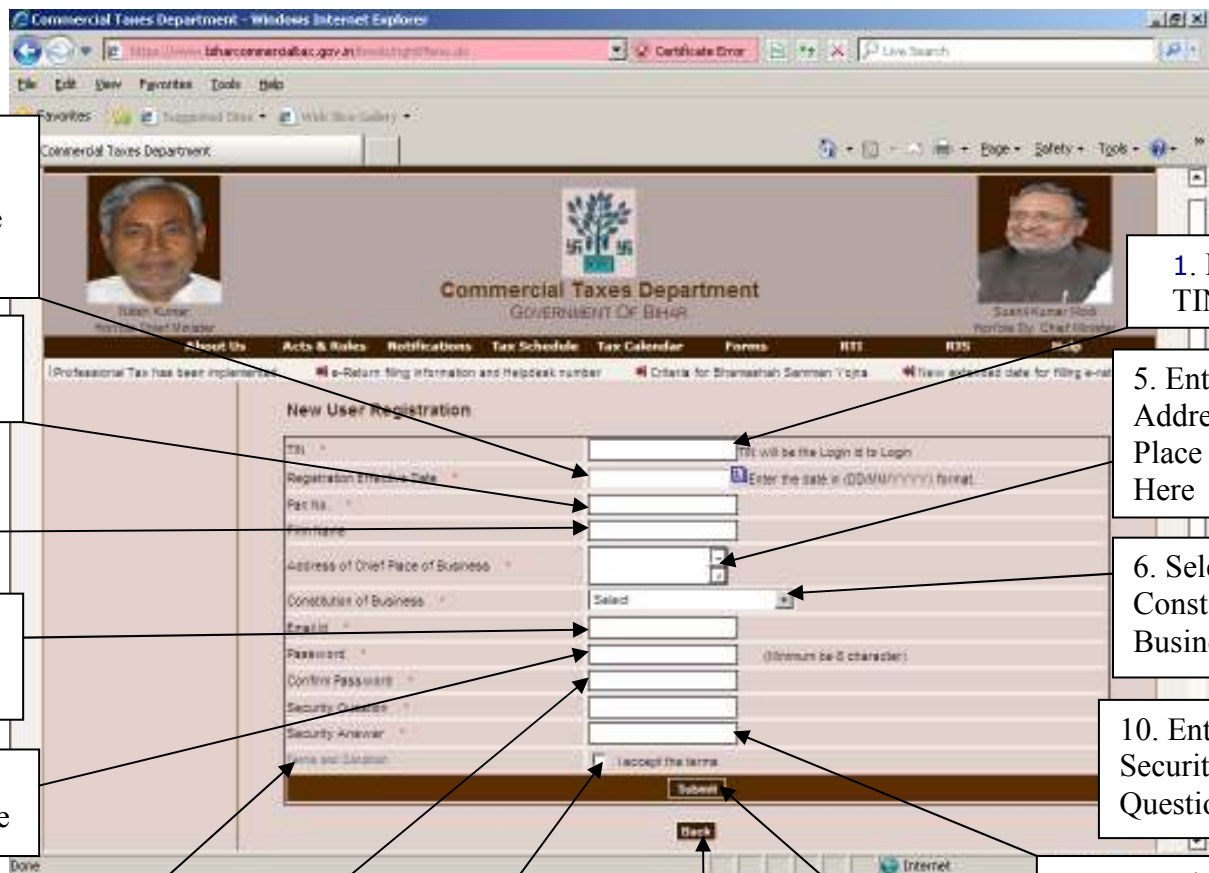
Commercial Taxes Department - Windows Internet Explorer

https://www.biharcommercialtax.gov.in/

Certificate Error

Live Search

File Edit View Favorites Tools Help

Favorites

Suggested Sites

Web Slice Gallery

Commercial Taxes Department

Page Safety Tools

Nitish Kumar
Hon'ble Chief Minister

Commercial Taxes Department
GOVERNMENT OF BIHAR

Sushil Kumar Modi
Hon'ble Dy. Chief Minister

About Us | Acts & Rules | Notifications | Tax Schedule | Tax Calendar | Forms | RTI | RTS | Map

Professional Tax has been implemented | e-Return filing information and Helpdesk number | Criteria for Bhamashah Samman Yojna | New extended date for filing e-ret

New User Registration

| | | |
|---|---|---|
| TIN * | | TIN will be the Login Id to Login |
| Registration Effective Date * | | Enter the date in (DD/MM/YYYY) format. |
| Pan No. * | | |
| Firm Name * | | |
| Address of Chief Place of Business * | | |
| Constitution of Business * | Select | |
| Email Id * | | |
| Password * | | (Minimum be 8 character) |
| Confirm Password * | | |
| Security Question * | | |
| Security Answer * | | |
| Terms and Condition | I accept the terms | |

Submit

Back

Done

Internet

e

e

1. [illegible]
TI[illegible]

5. Ent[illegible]
Addre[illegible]
Place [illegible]
Here

6. Sel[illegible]
Const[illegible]
Busin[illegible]

10. Ent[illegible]
Securit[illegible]
Questi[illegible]